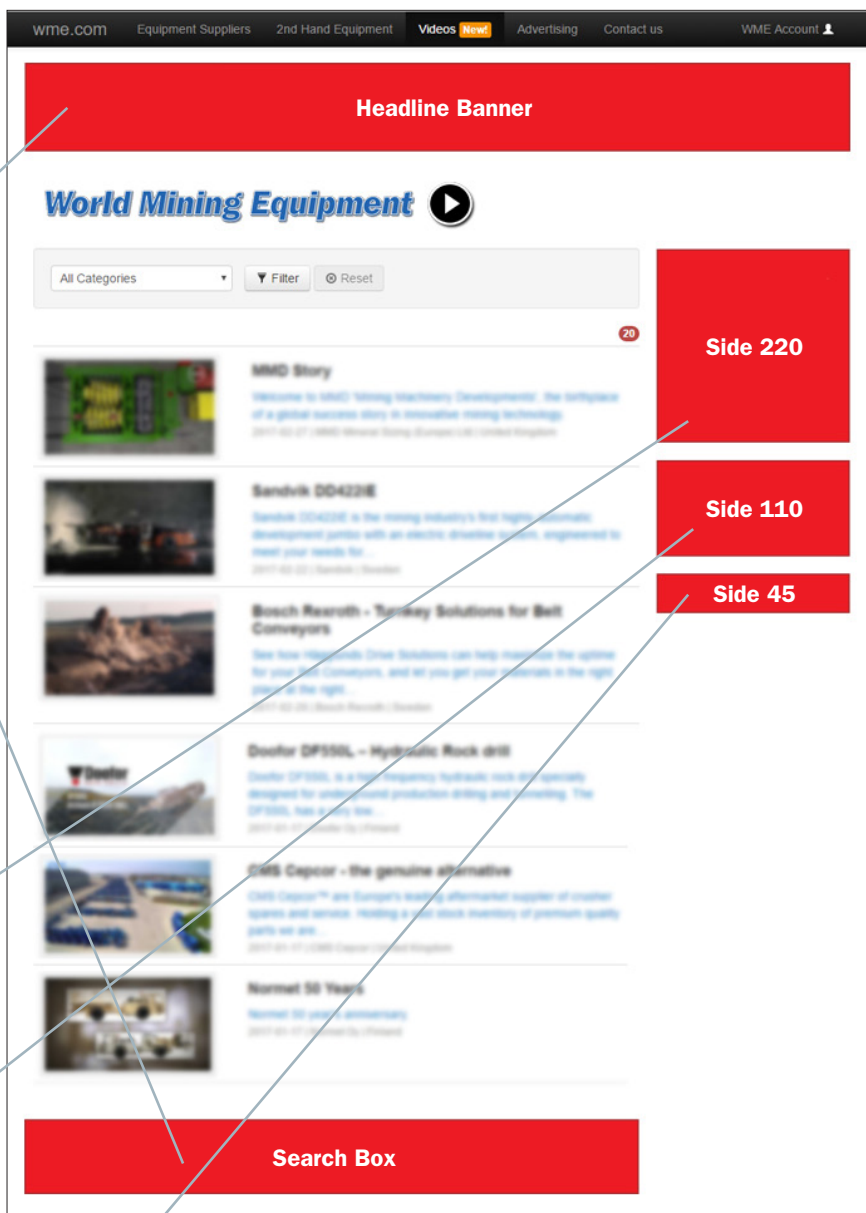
wme.com Equipment Suppliers 2nd Hand Equipment Videos New! Advertising Contact us WME Account

Headline Banner

World Mining Equipment

All Categories Filter Reset

20

Side 220

Side 110

Side 45

MMD Story

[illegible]

Sandvik DD422iE

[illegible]

Bosch Rexroth - Turnkey Solutions for Belt Conveyors

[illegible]

Doofor DF550L – Hydraulic Rock drill

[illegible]

CMS Cepcor - the genuine alternative

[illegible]

Normet 50 Years

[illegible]

Search Box